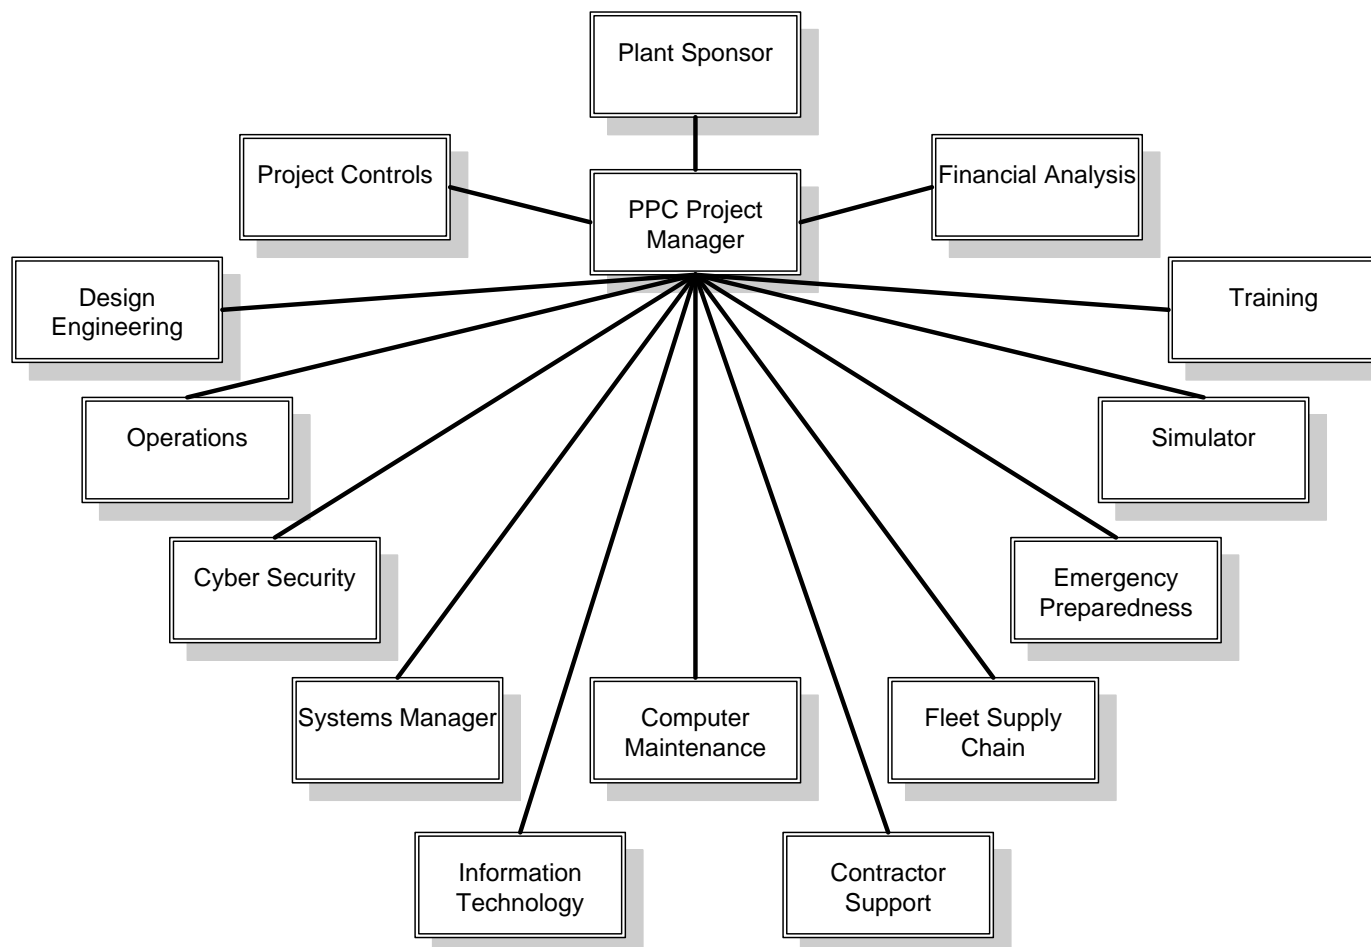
Plant Sponsor

Project Controls

PPC Project Manager

Financial Analysis

Design Engineering

Training

Operations

Simulator

Cyber Security

Emergency Preparedness

Systems Manager

Computer Maintenance

Fleet Supply Chain

Information Technology

Contractor Support